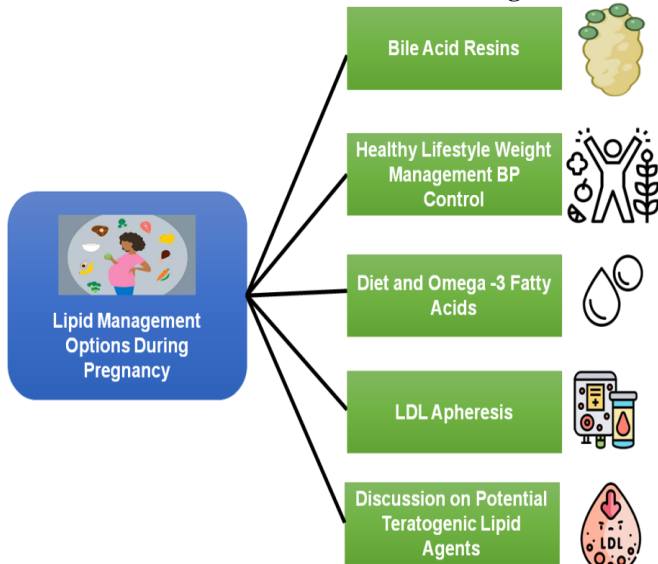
Lipid Management Options During Pregnancy

Bile Acid Resins

Healthy Lifestyle Weight Management BP Control

Diet and Omega -3 Fatty Acids

LDL Apheresis

Discussion on Potential Teratogenic Lipid Agents

LDL